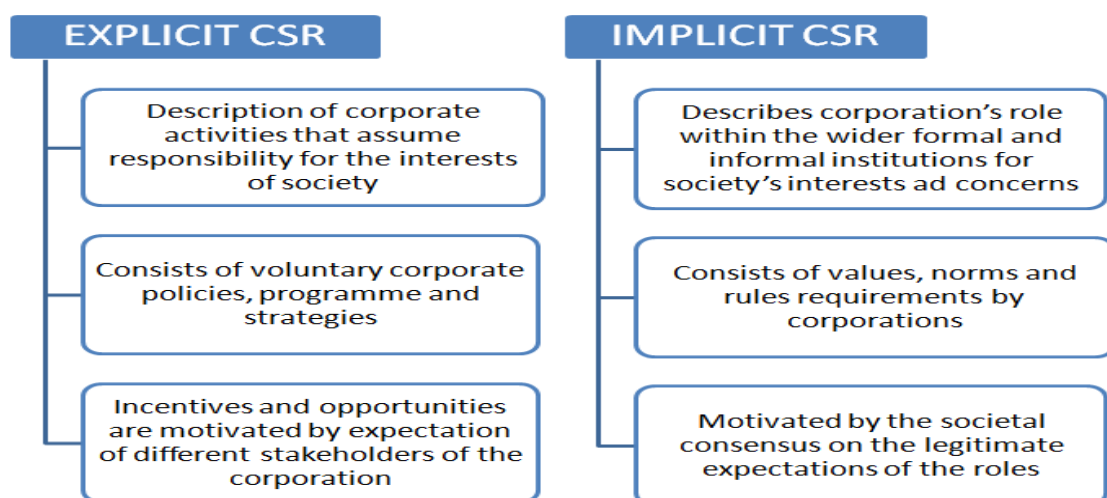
EXPLICIT CSR

Description of corporate activities that assume responsibility for the interests of society

Consists of voluntary corporate policies, programme and strategies

Incentives and opportunities are motivated by expectation of different stakeholders of the corporation

IMPLICIT CSR

Describes corporation's role within the wider formal and informal institutions for society's interests ad concerns

Consists of values, norms and rules requirements by corporations

Motivated by the societal consensus on the legitimate expectations of the roles